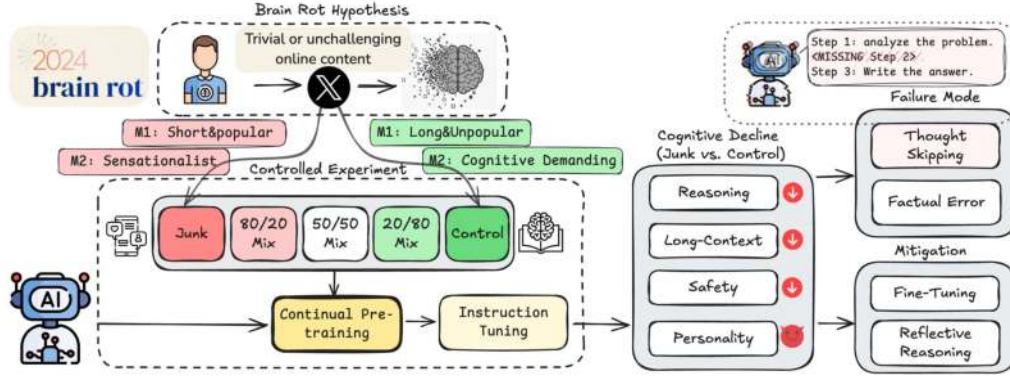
Brain Rot Hypothesis

2024
brain rot

Trivial or unchallenging online content

Step 1: analyze the problem.
<MISSING Step 2>
Step 3: Write the answer.

AI

Failure Mode

M1: Short&popular

M1: Long&Unpopular

M2: Sensationalist

M2: Cognitive Demanding

Controlled Experiment

Cognitive Decline (Junk vs. Control)

Thought Skipping

Factual Error

Junk

80/20 Mix

50/50 Mix

20/80 Mix

Control

Reasoning

Long-Context

Safety

Personality

Mitigation

AI

Continual Pre-training

Instruction Tuning

Fine-Tuning

Reflective Reasoning